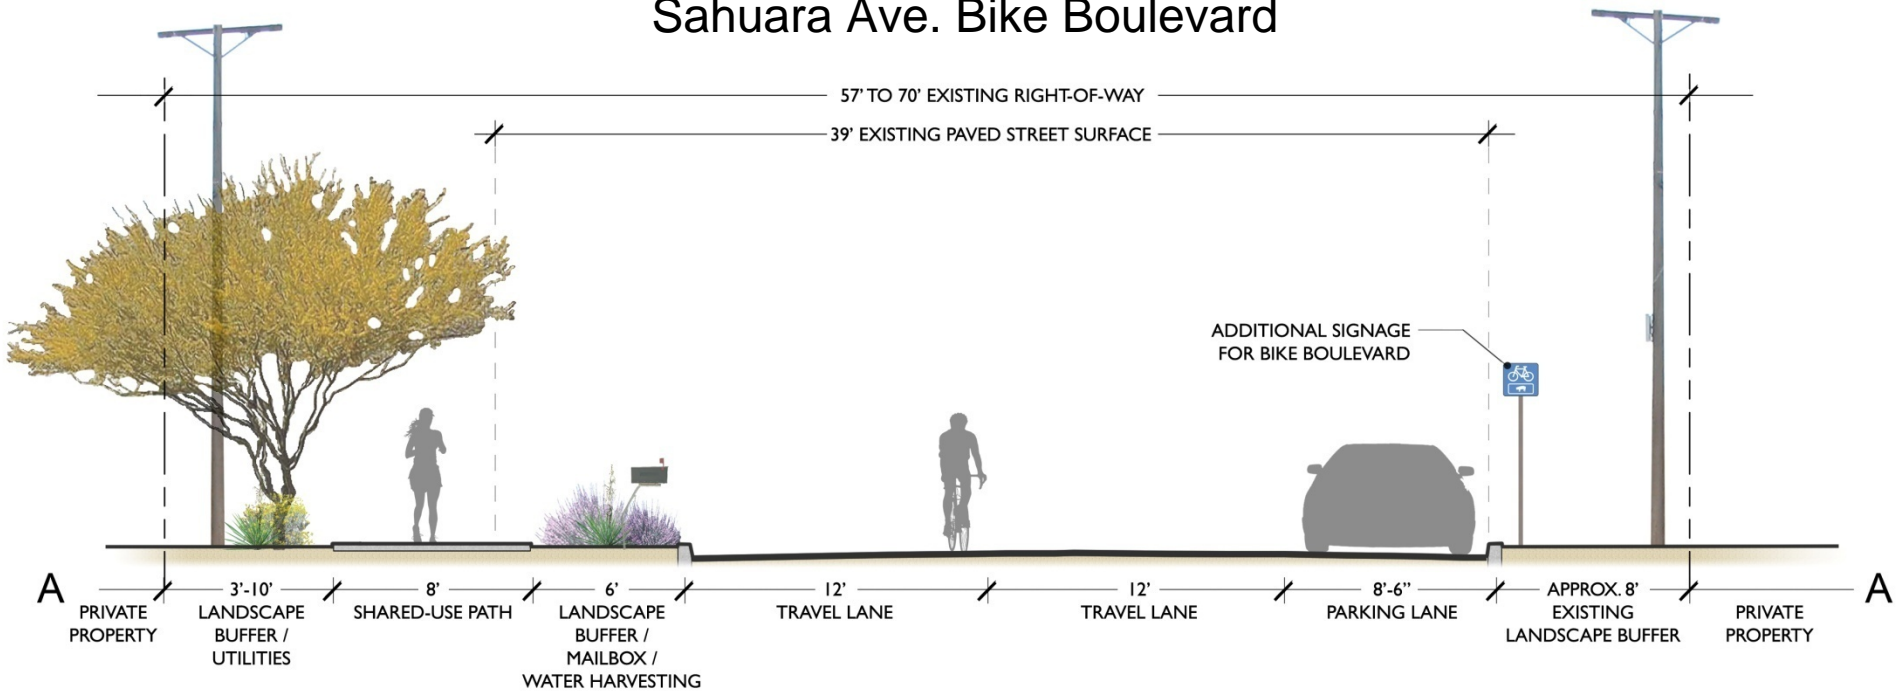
Sahuara Ave. Bike Boulevard

57' TO 70' EXISTING RIGHT-OF-WAY

39' EXISTING PAVED STREET SURFACE

ADDITIONAL SIGNAGE FOR BIKE BOULEVARD

A

PRIVATE PROPERTY

3'-10'
LANDSCAPE BUFFER / UTILITIES

8'
SHARED-USE PATH

6'
LANDSCAPE BUFFER / MAILBOX / WATER HARVESTING

12'
TRAVEL LANE

12'
TRAVEL LANE

8'-6"
PARKING LANE

APPROX. 8'
EXISTING LANDSCAPE BUFFER

PRIVATE PROPERTY

A